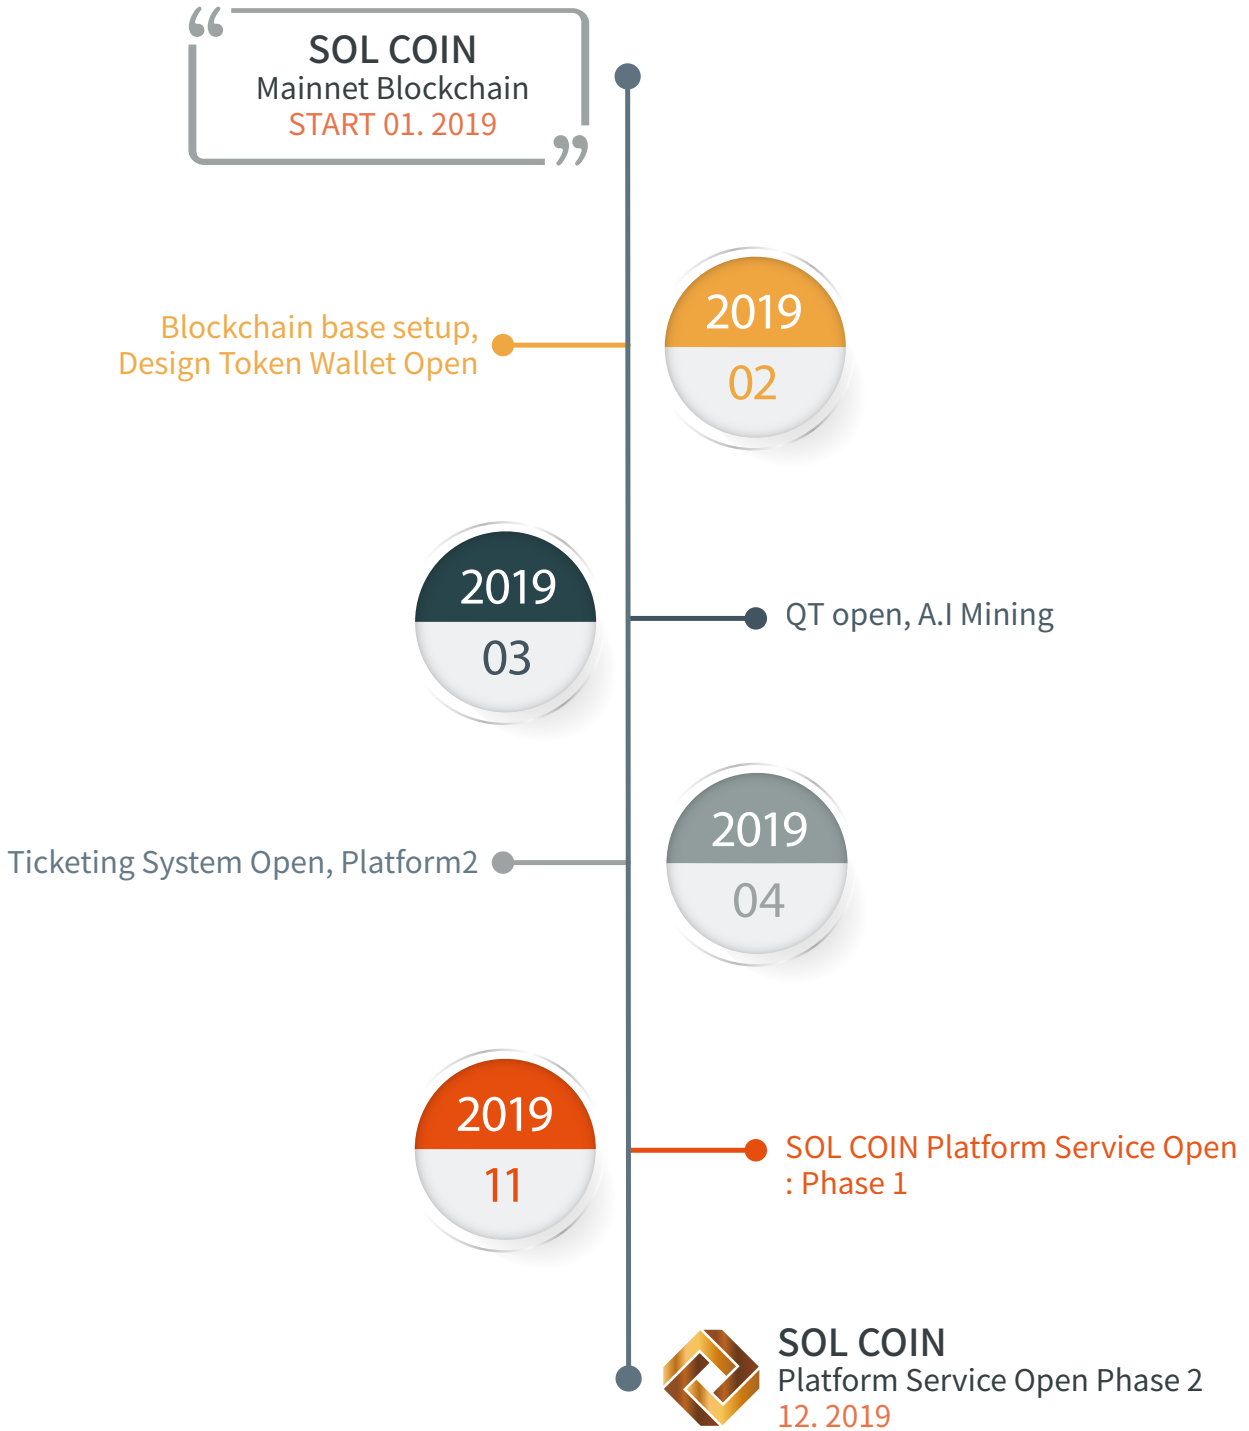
“
SOL COIN
Mainnet Blockchain
START 01. 2019
”

2019
02

Blockchain base setup, Design Token Wallet Open

2019
03

QT open, A.I Mining

2019
04

Ticketing System Open, Platform2

2019
11

SOL COIN Platform Service Open : Phase 1

SOL COIN
Platform Service Open Phase 2
12. 2019